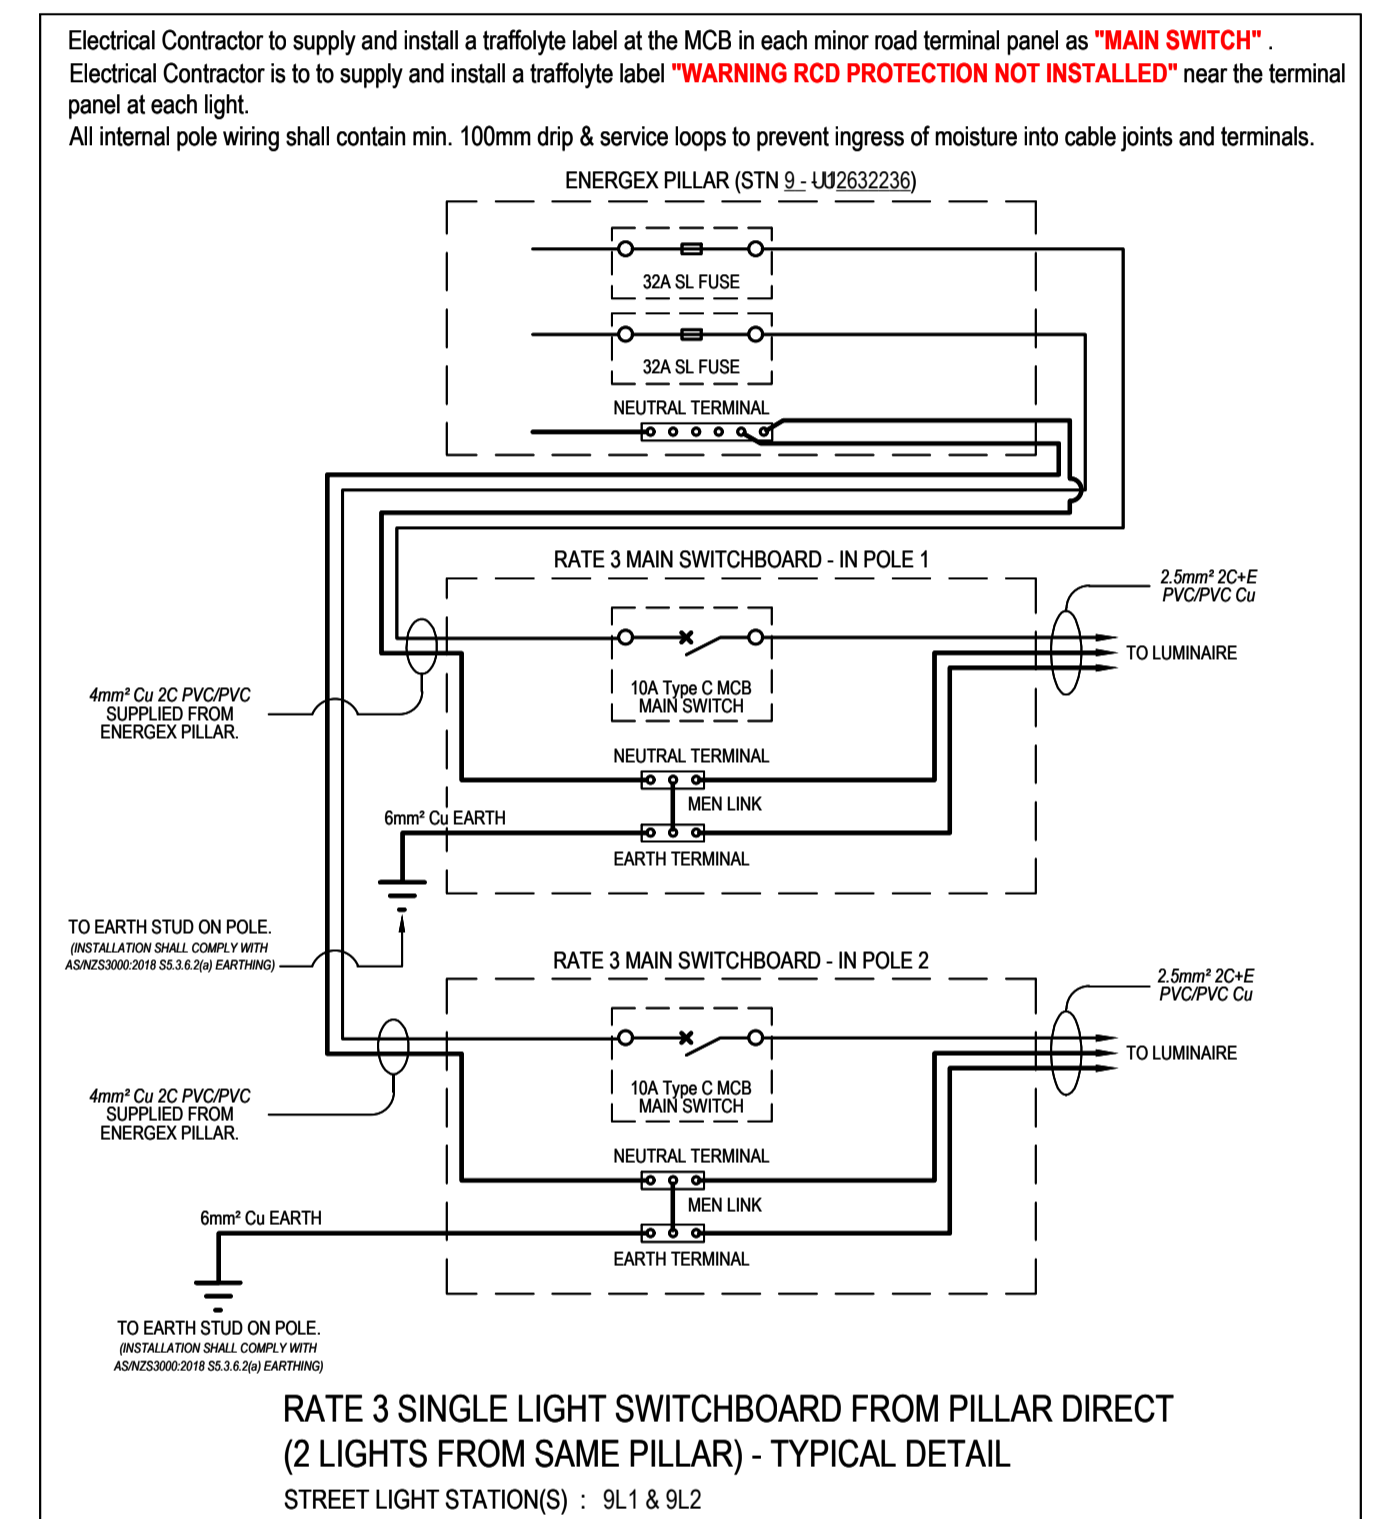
Electrical Contractor to supply and install a traffolyte label at the MCB in each minor road terminal panel as "MAIN SWITCH" .
Electrical Contractor is to to supply and install a traffolyte label "WARNING RCD PROTECTION NOT INSTALLED" near the terminal panel at each light.
All internal pole wiring shall contain min. 100mm drip & service loops to prevent ingress of moisture into cable joints and terminals.

ENERGEX PILLAR (STN 9 - U12632236)

32A SL FUSE

32A SL FUSE

NEUTRAL TERMINAL

RATE 3 MAIN SWITCHBOARD - IN POLE 1

2.5mm² 2C+E PVC/PVC Cu

TO LUMINAIRE

4mm² Cu 2C PVC/PVC SUPPLIED FROM ENERGEX PILLAR.

10A Type C MCB MAIN SWITCH

NEUTRAL TERMINAL

MEN LINK

6mm² Cu EARTH

EARTH TERMINAL

TO EARTH STUD ON POLE.
(INSTALLATION SHALL COMPLY WITH AS/NZS3000:2018 S5.3.6.2(a) EARTHING)

RATE 3 MAIN SWITCHBOARD - IN POLE 2

2.5mm² 2C+E PVC/PVC Cu

TO LUMINAIRE

4mm² Cu 2C PVC/PVC SUPPLIED FROM ENERGEX PILLAR.

10A Type C MCB MAIN SWITCH

NEUTRAL TERMINAL

MEN LINK

6mm² Cu EARTH

EARTH TERMINAL

TO EARTH STUD ON POLE.
(INSTALLATION SHALL COMPLY WITH AS/NZS3000:2018 S5.3.6.2(a) EARTHING)

RATE 3 SINGLE LIGHT SWITCHBOARD FROM PILLAR DIRECT
(2 LIGHTS FROM SAME PILLAR) - TYPICAL DETAIL
STREET LIGHT STATION(S) : 9L1 & 9L2